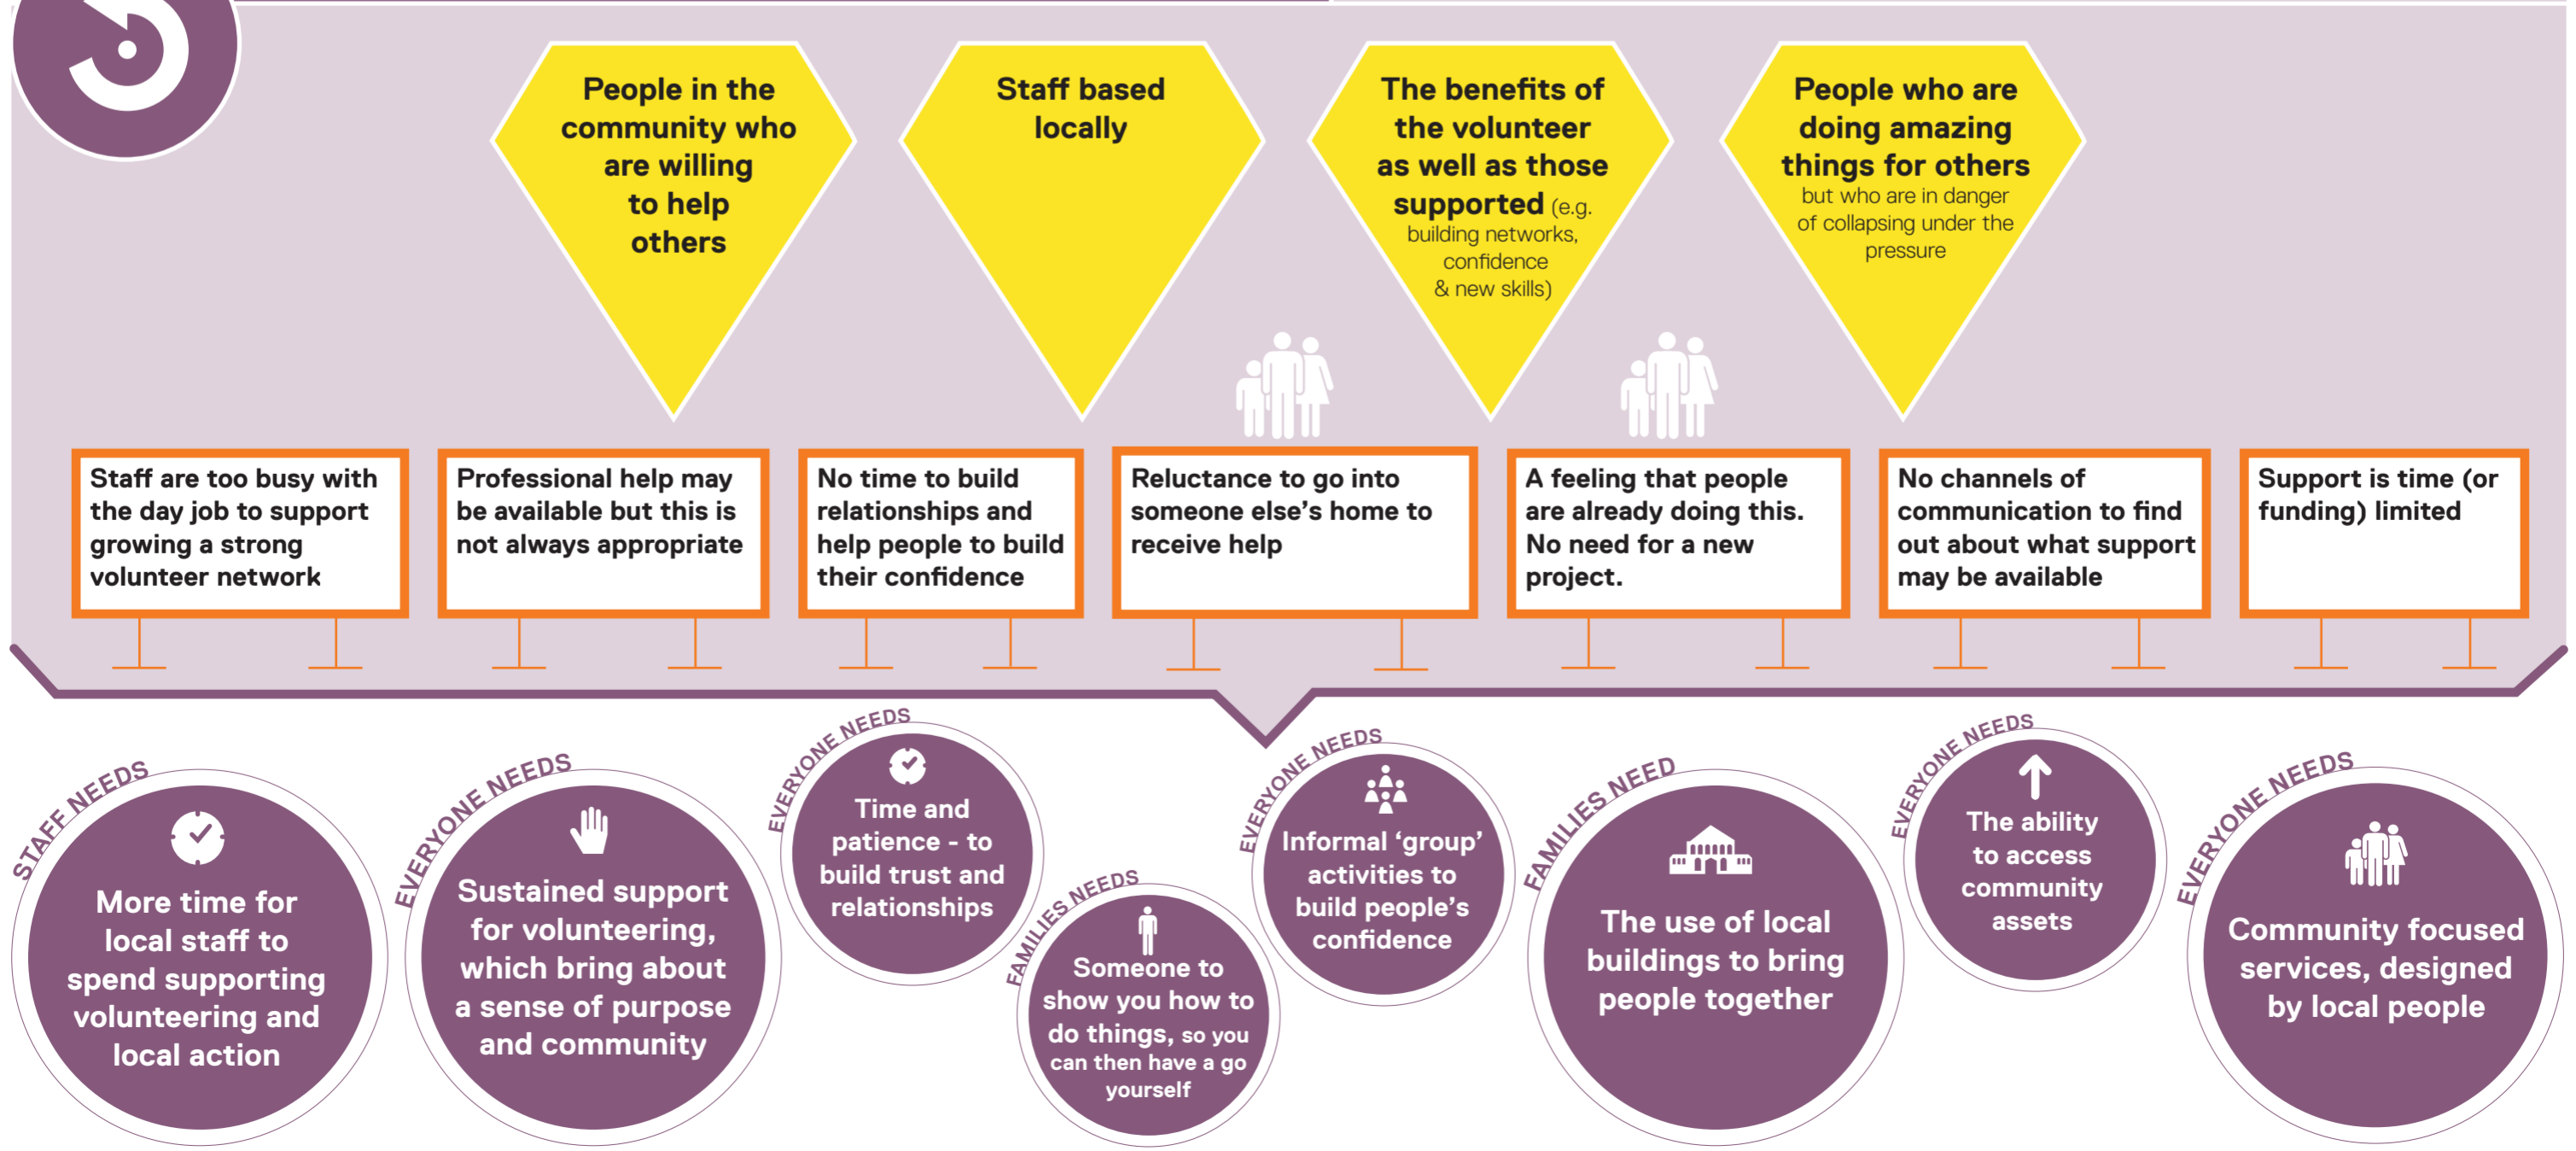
People in the community who are willing to help others

Staff based locally

The benefits of the volunteer as well as those supported (e.g. building networks, confidence & new skills)

People who are doing amazing things for others but who are in danger of collapsing under the pressure

Staff are too busy with the day job to support growing a strong volunteer network

Professional help may be available but this is not always appropriate

No time to build relationships and help people to build their confidence

Reluctance to go into someone else's home to receive help

A feeling that people are already doing this. No need for a new project.

No channels of communication to find out about what support may be available

Support is time (or funding) limited

STAFF NEEDS
More time for local staff to spend supporting volunteering and local action

EVERYONE NEEDS
Sustained support for volunteering, which bring about a sense of purpose and community

EVERYONE NEEDS
Time and patience - to build trust and relationships

FAMILIES NEEDS
Someone to show you how to do things, so you can then have a go yourself

EVERYONE NEEDS
Informal 'group' activities to build people's confidence

FAMILIES NEED
The use of local buildings to bring people together

EVERYONE NEEDS
The ability to access community assets

EVERYONE NEEDS
Community focused services, designed by local people